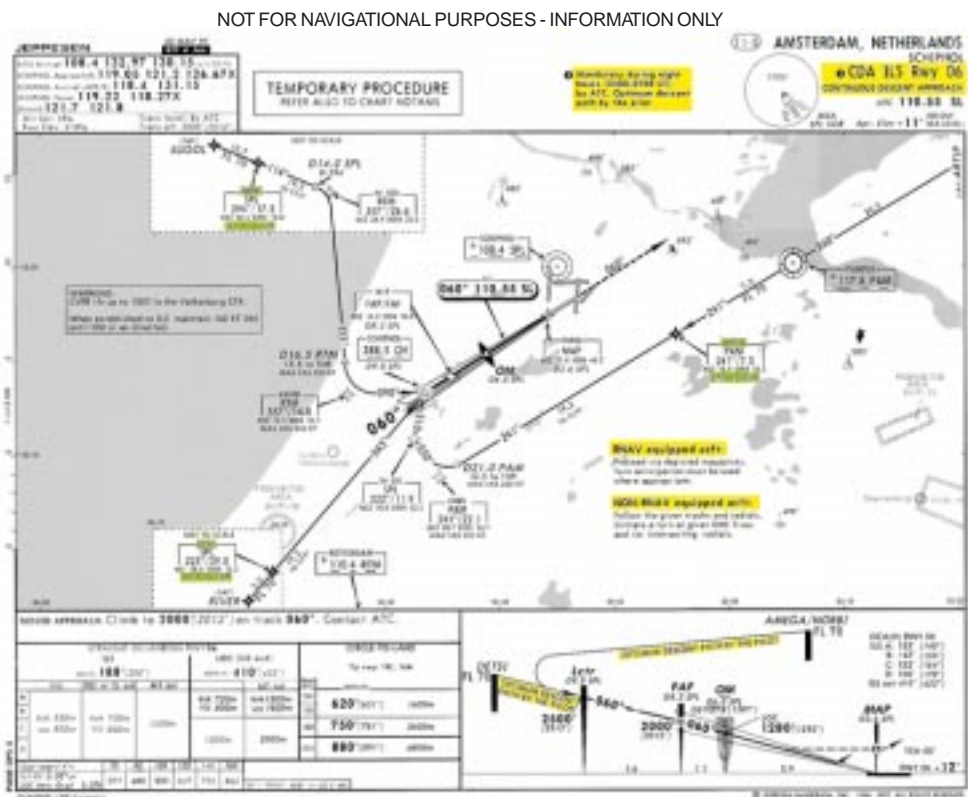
NOT FOR NAVIGATIONAL PURPOSES - INFORMATION ONLY

JEPPESEN

AMSTERDAM, NETHERLANDS
SCHIPHOL

108.4 132.97 128.15
119.05 121.2 126.67X
118.4 121.15
119.22 118.27X
121.7 121.8

TEMPORARY PROCEDURE
REFER ALSO TO CHART NOTAMS

CDA ILS Rwy 06
CONTINUOUS DESCENT APPROACH
118.55 SL

SUGOL

D14.0 SPL

108.4 SPL

060° 118.55 SL

388.1 CH

OM

D16.3 RTM

060°

D21.0 PAM

117.8 PAM

ARTIP

110.4 RTM

RIVER

RNAV equipped acft:

NON-RNAV equipped acft:

Climb to 2000'(2012') on track 060°. Contact ATC.

ARTIP
FL 70

FAF

OM

2000'

2500'

1280'

MAP

620'

750'

880'